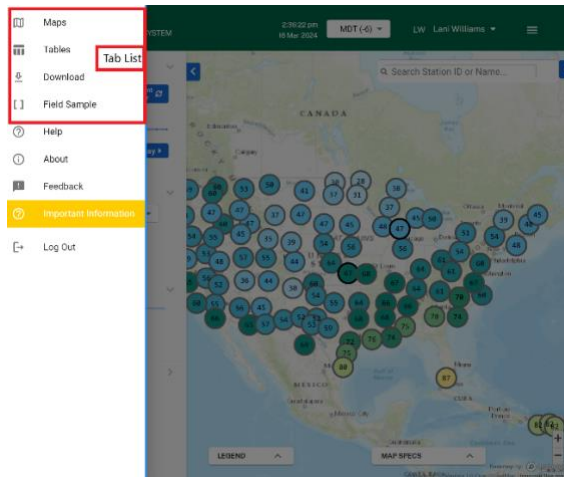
Maps
Tables
Tab List
Download
Field Sample
Help
About
Feedback
Important Information
Log Out

YSTEM
2:39:22 pm
18 Mar 2024
MDT (-6)
LW Lani Williams

Search Station ID or Name...

CANADA
MEXICO

LEGEND
MAP SPECS

53 59 41 37 31 38 47 37 37 42 45 47 45 58 39 45 55 45 45 39 54 56 56 53 54 48 48 57 55 44 54 54 56 58 55 36 44 64 63 56 45 54 56 57 54 78 60 57 54 53 58 73 78 75 73 76 32 33 60 87